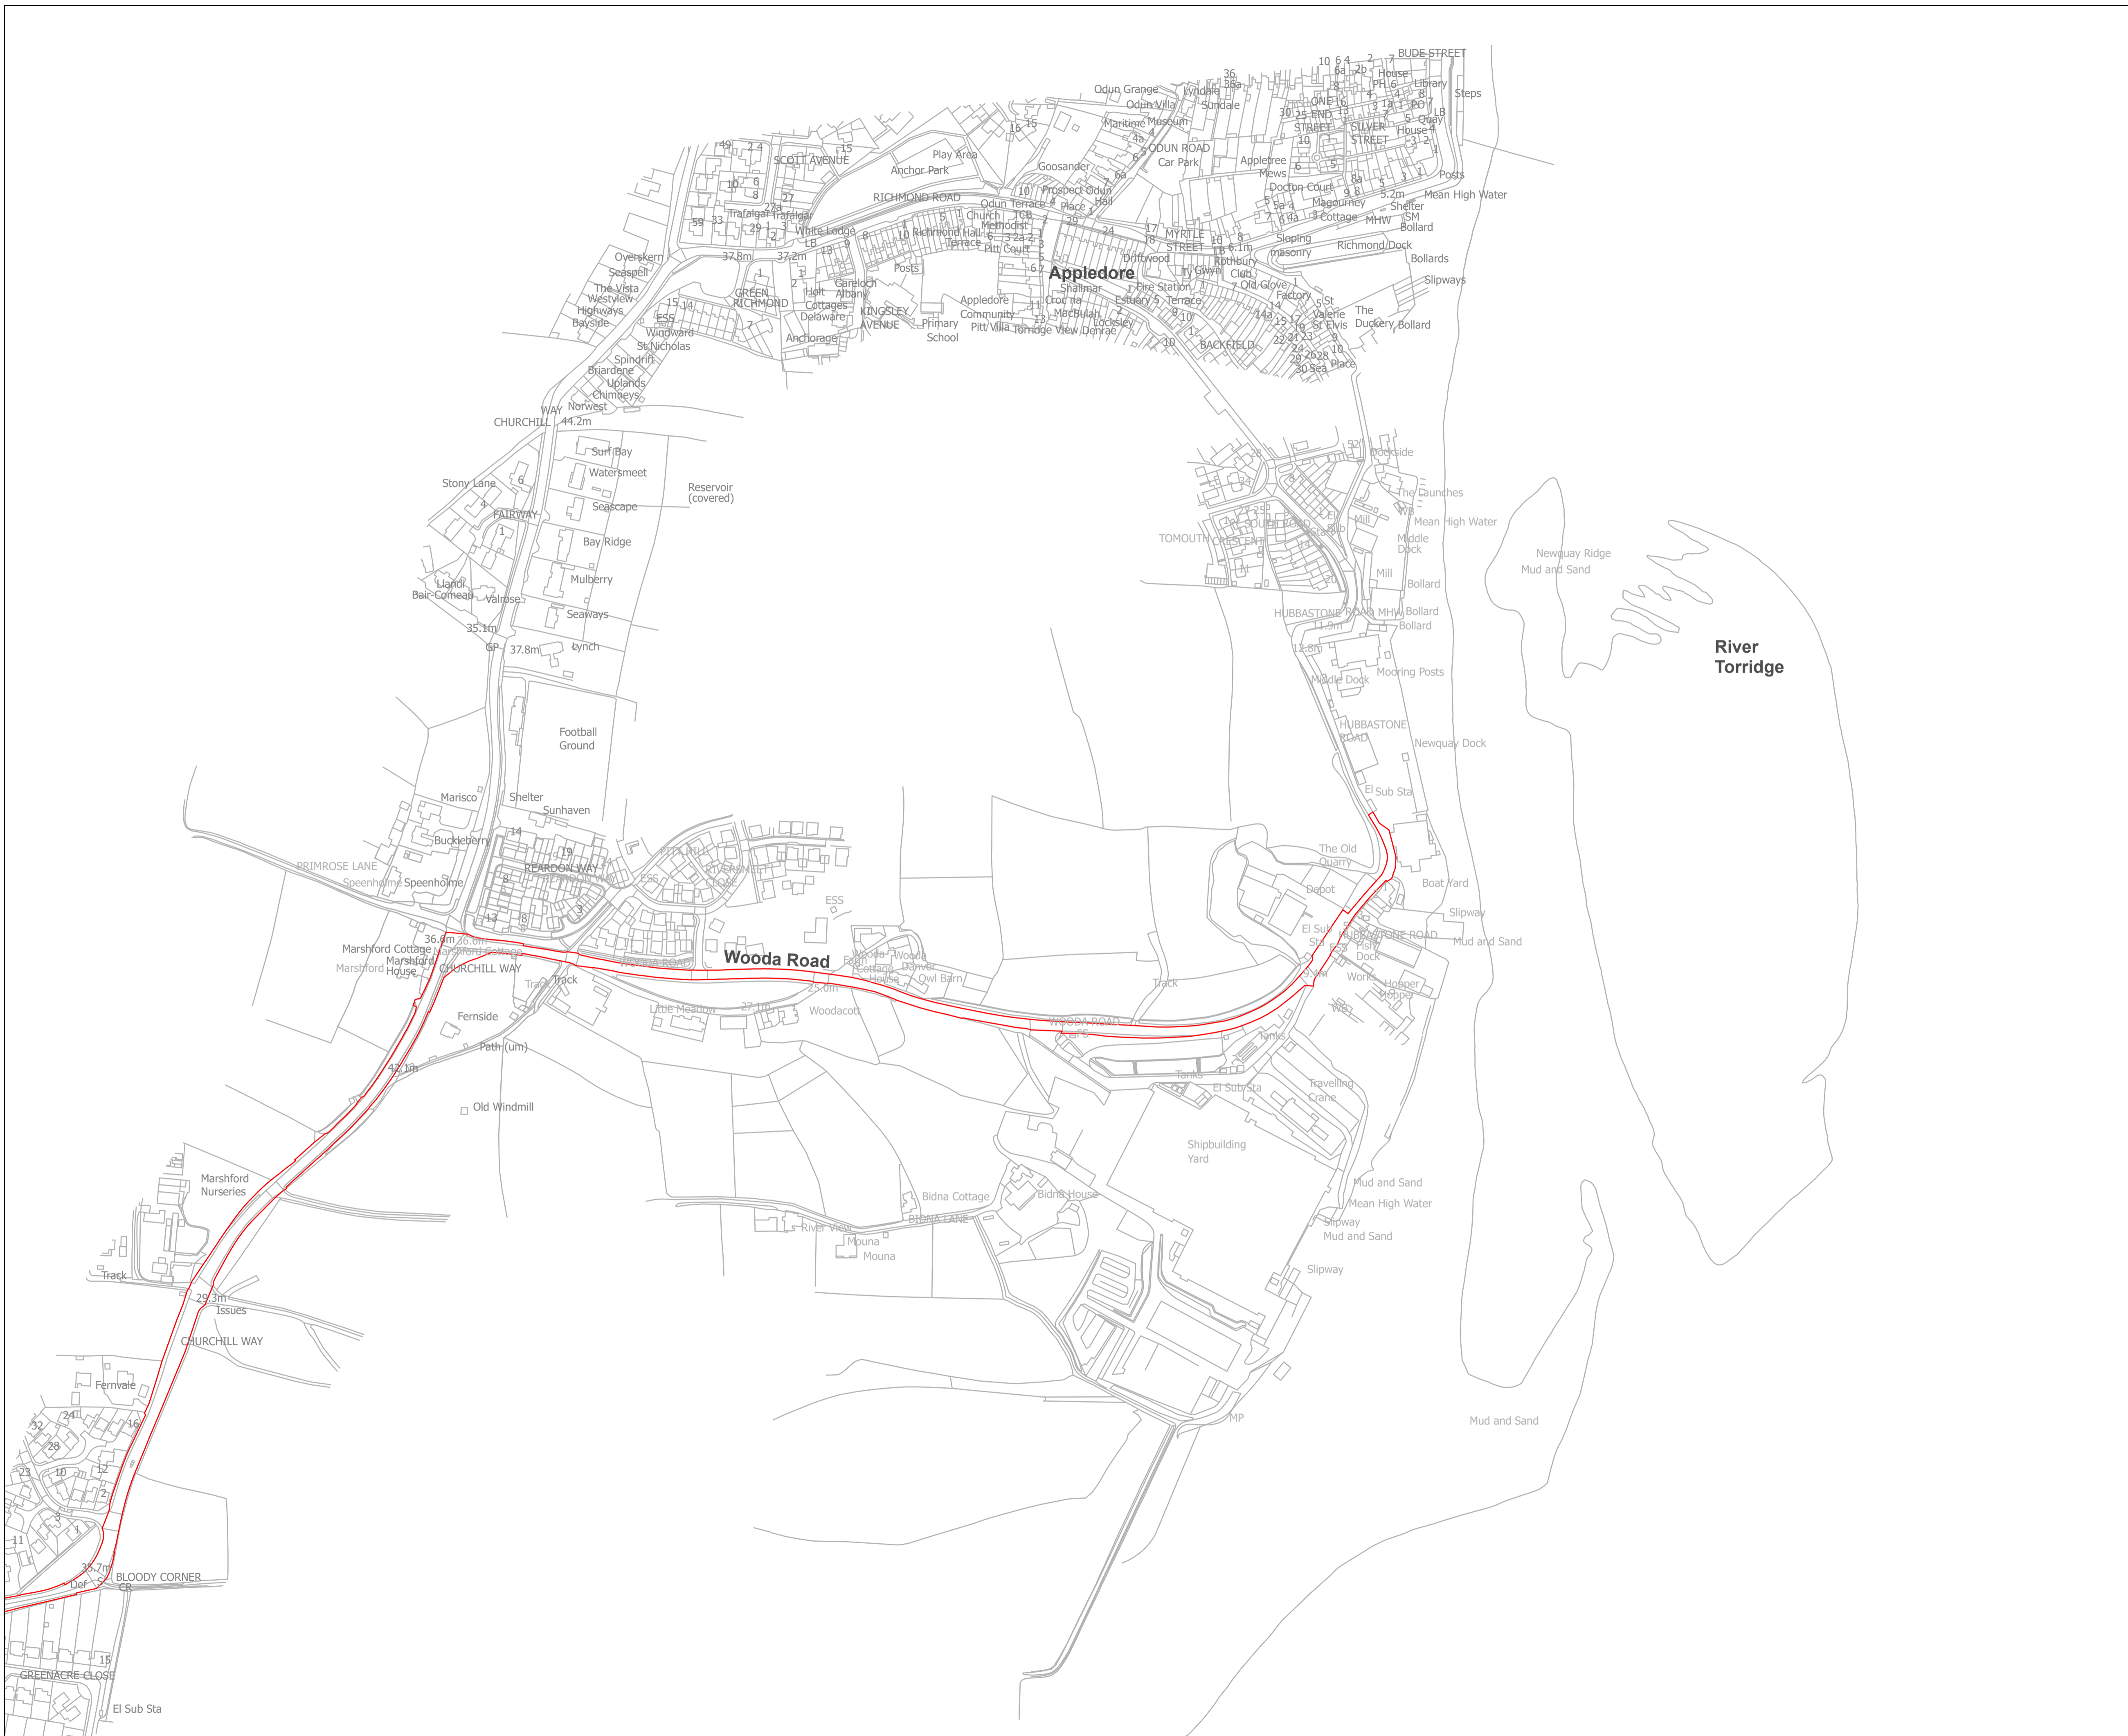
BUDE STREET
Steps
Library
House
PH
PO
LB
Quay
House
ONE END STREET
SILVER STREET
ODUN ROAD
Car Park
Odun Grange
Odun Villa
Lyndale
Sundale
Maritime Museum
Play Area
Anchor Park
SCOTT AVENUE
RICHMOND ROAD
Goosander
Prospect Place
Odun Hall
Odun Terrace
Church
Methodist
Richmond Hall
Terrace
Pitt Court
Trafalgar
White Lodge
Appletree Mews
Docton Court
Magourney Cottage
Mean High Water
Posts
Shelter
MHW
SM
Bollard
Sloping masonry
Richmond Dock
Bollards
Slipways
MYRTLE STREET
Rothbury
Club
Old Glove Factory
Driftwood
Ty Gwyn
Appledore
Shalimar
Fire Station
Estuary Terrace
Croc na
MacBulah
Locksley
Torridge View
Denrae
Appledore Community Primary School
Pitt Villa
KINGSLEY AVENUE
Gareloch
Albany
Holt Cottages
Delaware
Anchorage
GREEN RICHMOND
Posts
Overskern
Seaspell
The Vista
Westview
Highways
Bayside
ESS
Windward
St Nicholas
Spindrift
Briardene
Uplands
Chimneys
Norwest
WAY
CHURCHILL
44.2m
37.8m
37.2m
BACKFIELD
St Valerie
St Elvis
The Duckery
Bollard
Sea Place
Dockside
The Launches
Mean High Water
Middle Dock
Mill
Bollard
Bollard
TOMOUTH CRESCENT
SOUTH ROAD
HUBBASTONE ROAD
MHW
11.9m
12.8m
Mooring Posts
Middle Dock
HUBBASTONE ROAD
Newquay Dock
El Sub Sta
Newquay Ridge
Mud and Sand
River Torridge
Surf Bay
Watersmeet
Seascape
Reservoir (covered)
Bay Ridge
Mulberry
Seaways
Lynch
Stony Lane
FAIRWAY
Llandi
Bair Comead
Valrose
35.1m
GP
37.8m
Football Ground
Marisco
Shelter
Sunhaven
Buckleberry
REARDON WAY
PITT HILL
RIVERSMEET CLOSE
ESS
PRIMROSE LANE
Speenholme
Speenholme
ESS
Marshford Cottage
Marshford House
Marshford
36.6m
36.0m
Marshford Cottage
CHURCHILL WAY
WOODA ROAD
Wooda Road
Wooda Cottage
Wooda House
Danver
Owl Barn
Track
Track
Fernside
Little Meadow
27.1m
25.0m
Woodacott
Path (um)
42.1m
Old Windmill
The Old Quarry
Depot
Boat Yard
Slipway
Mud and Sand
HUBBASTONE ROAD
El Sub Sta
Fish Dock
Works
Hopper
Hopper
Track
WOODA ROAD
Tanks
Tanks
El Sub Sta
Travelling Crane
Shipbuilding Yard
Mud and Sand
Mean High Water
Slipway
Mud and Sand
Slipway
Bidna Cottage
Bidna House
BIDNA LANE
River View
Mouna
Mouna
MP
Mud and Sand
Marshford Nurseries
Track
29.3m
Issues
CHURCHILL WAY
Fernvale
35.7m
Def
BLOODY CORNER
CR
GREENACRE CLOSE
El Sub Sta